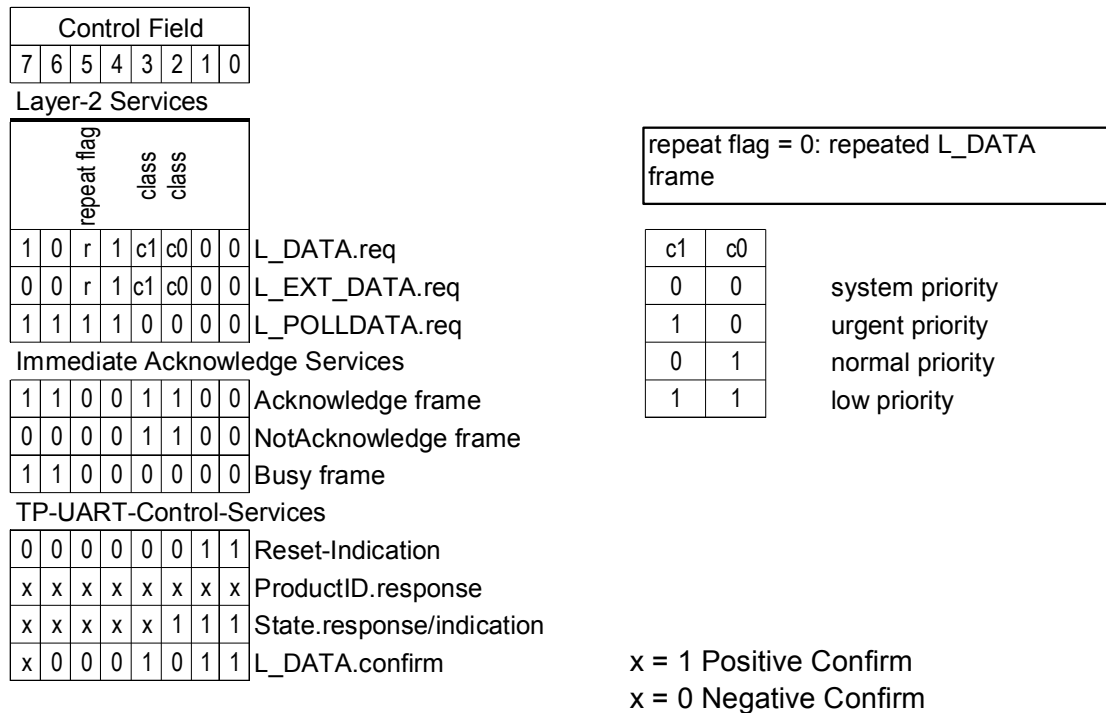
Control Field

| 7 | 6 | 5 | 4 | 3 | 2 | 1 | 0 |
|---|---|---|---|---|---|---|---|

Layer-2 Services

|  |  | repeat flag |  | class | class |  |  |  |
|---|---|---|---|---|---|---|---|---|
| 1 | 0 | r | 1 | c1 | c0 | 0 | 0 | L_DATA.req |
| 0 | 0 | r | 1 | c1 | c0 | 0 | 0 | L_EXT_DATA.req |
| 1 | 1 | 1 | 1 | 0 | 0 | 0 | 0 | L_POLLDATA.req |

Immediate Acknowledge Services

|  |  |  |  |  |  |  |  |  |
|---|---|---|---|---|---|---|---|---|
| 1 | 1 | 0 | 0 | 1 | 1 | 0 | 0 | Acknowledge frame |
| 0 | 0 | 0 | 0 | 1 | 1 | 0 | 0 | NotAcknowledge frame |
| 1 | 1 | 0 | 0 | 0 | 0 | 0 | 0 | Busy frame |

TP-UART-Control-Services

|  |  |  |  |  |  |  |  |  |
|---|---|---|---|---|---|---|---|---|
| 0 | 0 | 0 | 0 | 0 | 0 | 1 | 1 | Reset-Indication |
| x | x | x | x | x | x | x | x | ProductID.response |
| x | x | x | x | x | 1 | 1 | 1 | State.response/indication |
| x | 0 | 0 | 0 | 1 | 0 | 1 | 1 | L_DATA.confirm |

repeat flag = 0: repeated L_DATA frame

| c1 | c0 |  |
|---|---|---|
| 0 | 0 | system priority |
| 1 | 0 | urgent priority |
| 0 | 1 | normal priority |
| 1 | 1 | low priority |

x = 1 Positive Confirm
x = 0 Negative Confirm